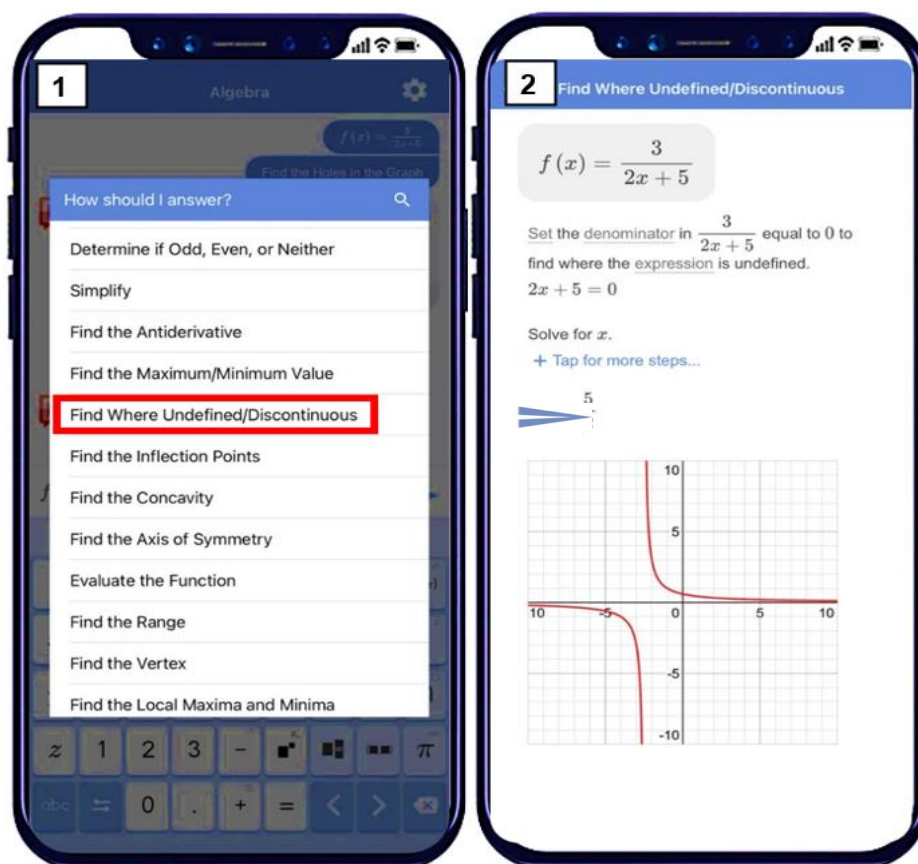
1

Algebra

$f(x) = \frac{3}{2x+5}$

Find the Holes in the Graph

How should I answer?

Determine if Odd, Even, or Neither

Simplify

Find the Antiderivative

Find the Maximum/Minimum Value

Find Where Undefined/Discontinuous

Find the Inflection Points

Find the Concavity

Find the Axis of Symmetry

Evaluate the Function

Find the Range

Find the Vertex

Find the Local Maxima and Minima

z 1 2 3 − π

abc 0 . + = < >

2

Find Where Undefined/Discontinuous

$f(x) = \frac{3}{2x+5}$

Set the denominator in $\frac{3}{2x+5}$ equal to $0$ to find where the expression is undefined.

$2x+5=0$

Solve for $x$.

+ Tap for more steps...

5
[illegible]

10
5
10
-5
0
5
10
-5
-10